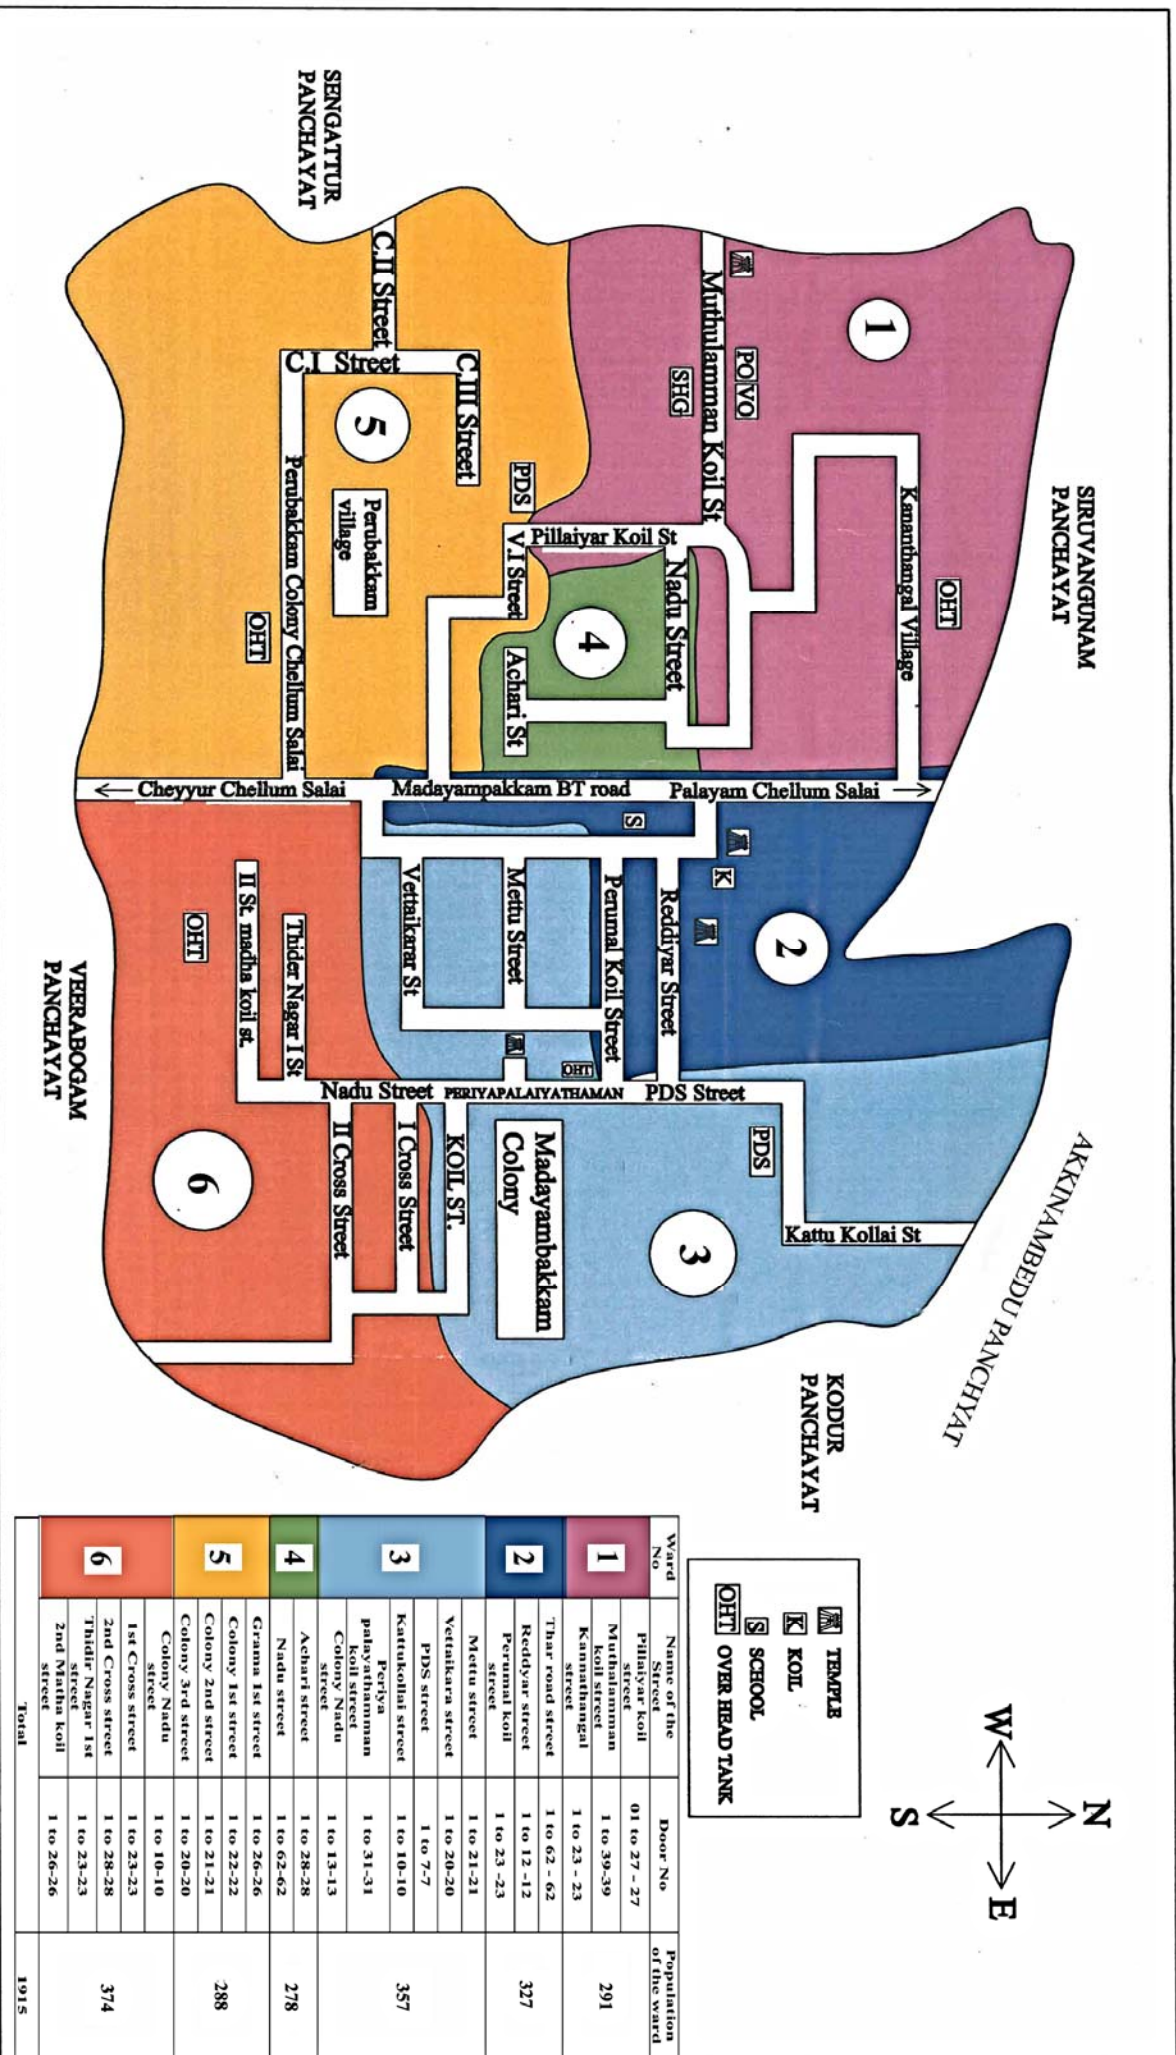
SIRUVANGUNAM PANCHAYAT

SENGATTUR PANCHAYAT

AKKINAMBEDU PANCHYAT

KODUR PANCHAYAT

VEERABOGAM PANCHAYAT

1

2

3

4

5

6

Kanandhangal Village

OHT

Muthulamman Koil St

PO VO

SHG

Pillaiyar Koil St

Nadu Street

V.I Street

Achari St

PDS

C.II Street

C.I Street

C.III Street

Perubakkam village

Perubakkam Colony Chellum Salai

OHT

Cheyyur Chellum Salai

Madayampakkam BT road

Palayam Chellum Salai

S

K

Reddiyar Street

Perumal Koil Street

Mettu Street

Vettaikarar St

OHT

PERIYAPALAIYATHAMAN

PDS Street

PDS

Kattu Kollai St

Madayambakkam Colony

KOIL ST.

I Cross Street

II Cross Street

Nadu Street

Thider Nagar I St

II St. madha koil st.

OHT

TEMPLE

K KOIL

S SCHOOL

OHT OVER HEAD TANK

N

W

S

E

| Ward No | Name of the Street | Door No | Population of the ward |
|---|---|---|---|
| 1 | Pillaiyar koil street | 01 to 27 - 27 | 291 |
| | Muthalamman koil street | 1 to 39-39 | |
| | Kannathangal street | 1 to 23 - 23 | |
| 2 | Thar road street | 1 to 62 - 62 | 327 |
| | Reddyar street | 1 to 12 -12 | |
| | Perumal koil street | 1 to 23 -23 | |
| | Mettu street | 1 to 21-21 | |
| 3 | Vettaikara street | 1 to 20-20 | 357 |
| | PDS street | 1 to 7-7 | |
| | Kattukollai street | 1 to 10-10 | |
| | Periya palayathamman koil street | 1 to 31-31 | |
| | Colony Nadu street | 1 to 13-13 | |
| 4 | Achari street | 1 to 28-28 | 278 |
| | Nadu street | 1 to 62-62 | |
| 5 | Grama 1st street | 1 to 26-26 | 288 |
| | Colony 1st street | 1 to 22-22 | |
| | Colony 2nd street | 1 to 21-21 | |
| | Colony 3rd street | 1 to 20-20 | |
| 6 | Colony Nadu street | 1 to 10-10 | 374 |
| | 1st Cross street | 1 to 23-23 | |
| | 2nd Cross street | 1 to 28-28 | |
| | Thidir Nagar 1st street | 1 to 23-23 | |
| | 2nd Matha koil street | 1 to 26-26 | |
| Total | | | 1915 |